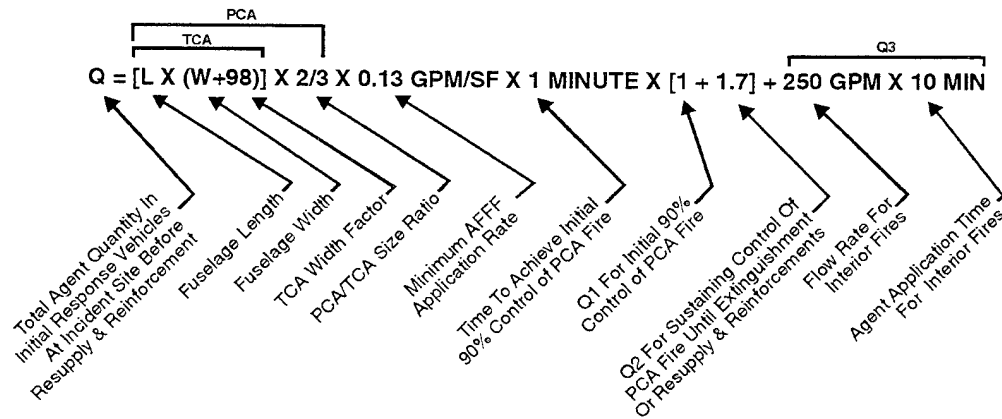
PCA

TCA

Q3

Q = [L X (W+98)] X 2/3 X 0.13 GPM/SF X 1 MINUTE X [1 + 1.7] + 250 GPM X 10 MIN

Total Agent Quantity In Initial Response Vehicles At Incident Site Before Resupply & Reinforcement

Fuselage Length

Fuselage Width

TCA Width Factor

PCA/TCA Size Ratio

Minimum AFFF Application Rate

Time To Achieve Initial 90% Control of PCA Fire

Q1 For Initial 90% Control of PCA Fire

Q2 For Sustaining Control Of PCA Fire Until Extinguishment Or Resupply & Reinforcements

Flow Rate For Interior Fires

Agent Application Time For Interior Fires